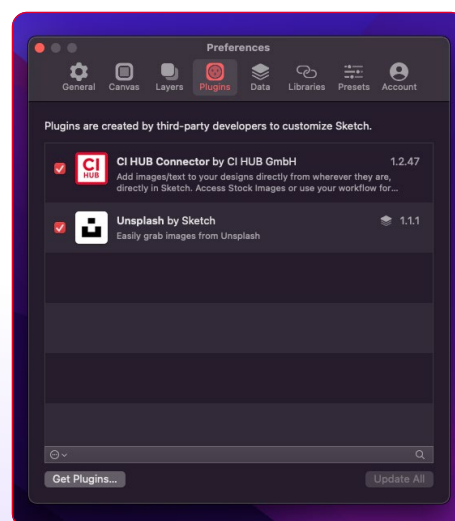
Preferences

General Canvas Layers Plugins Data Libraries Presets Account

Plugins are created by third-party developers to customize Sketch.

CI HUB

CI HUB Connector by CI HUB GmbH 1.2.47
Add images/text to your designs directly from wherever they are, directly in Sketch. Access Stock Images or use your workflow for...

Unsplash by Sketch 1.1.1
Easily grab images from Unsplash

Get Plugins...

Update All